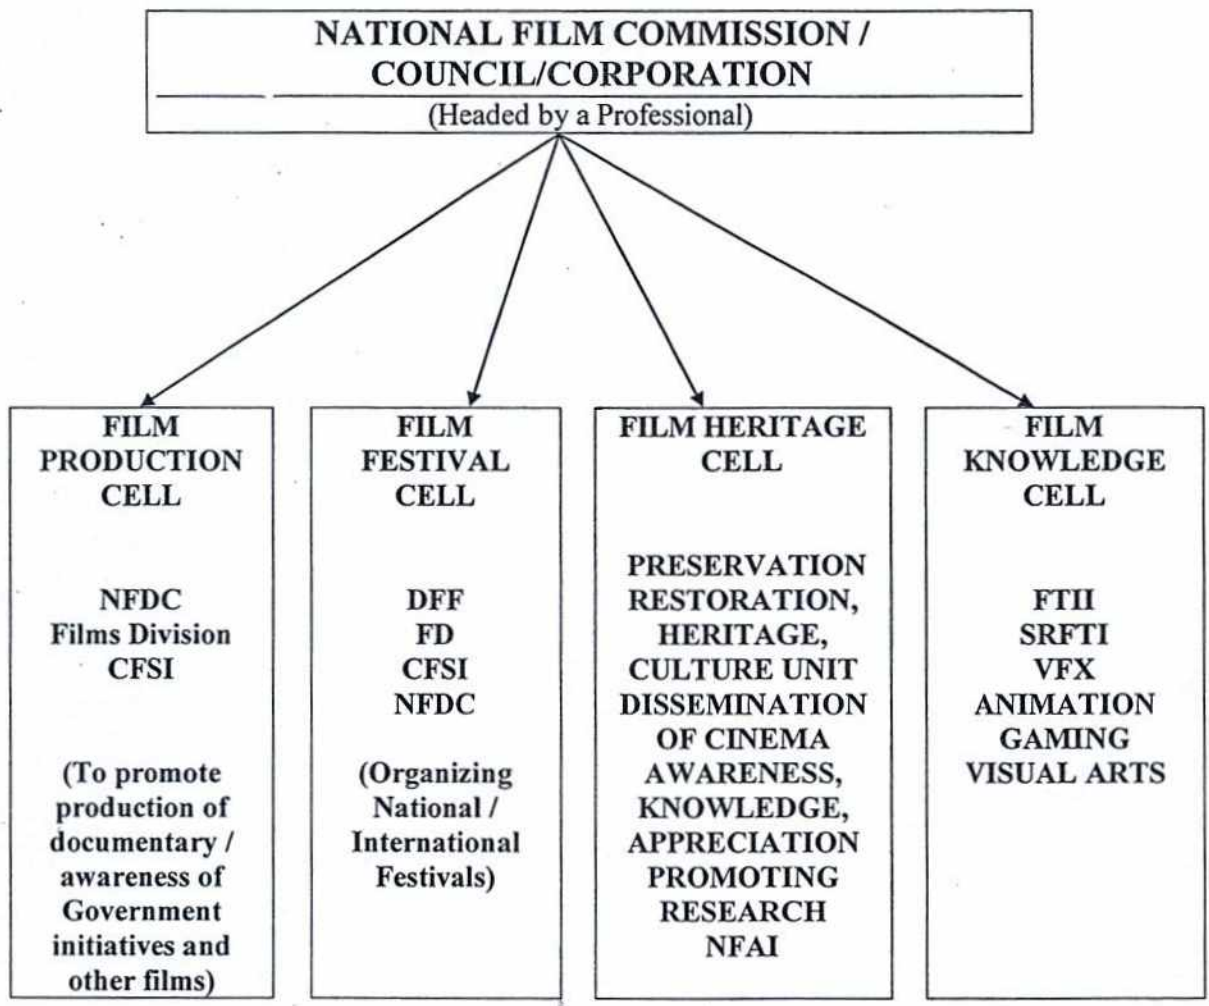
NATIONAL FILM COMMISSION / COUNCIL/CORPORATION
(Headed by a Professional)

FILM PRODUCTION CELL

NFDC
Films Division
CFSI

(To promote production of documentary / awareness of Government initiatives and other films)

FILM FESTIVAL CELL

DFF
FD
CFSI
NFDC

(Organizing National / International Festivals)

FILM HERITAGE CELL

PRESERVATION
RESTORATION,
HERITAGE,
CULTURE UNIT
DISSEMINATION OF CINEMA
AWARENESS,
KNOWLEDGE,
APPRECIATION
PROMOTING RESEARCH
NFAI

FILM KNOWLEDGE CELL

FTII
SRFTI
VFX
ANIMATION
GAMING
VISUAL ARTS